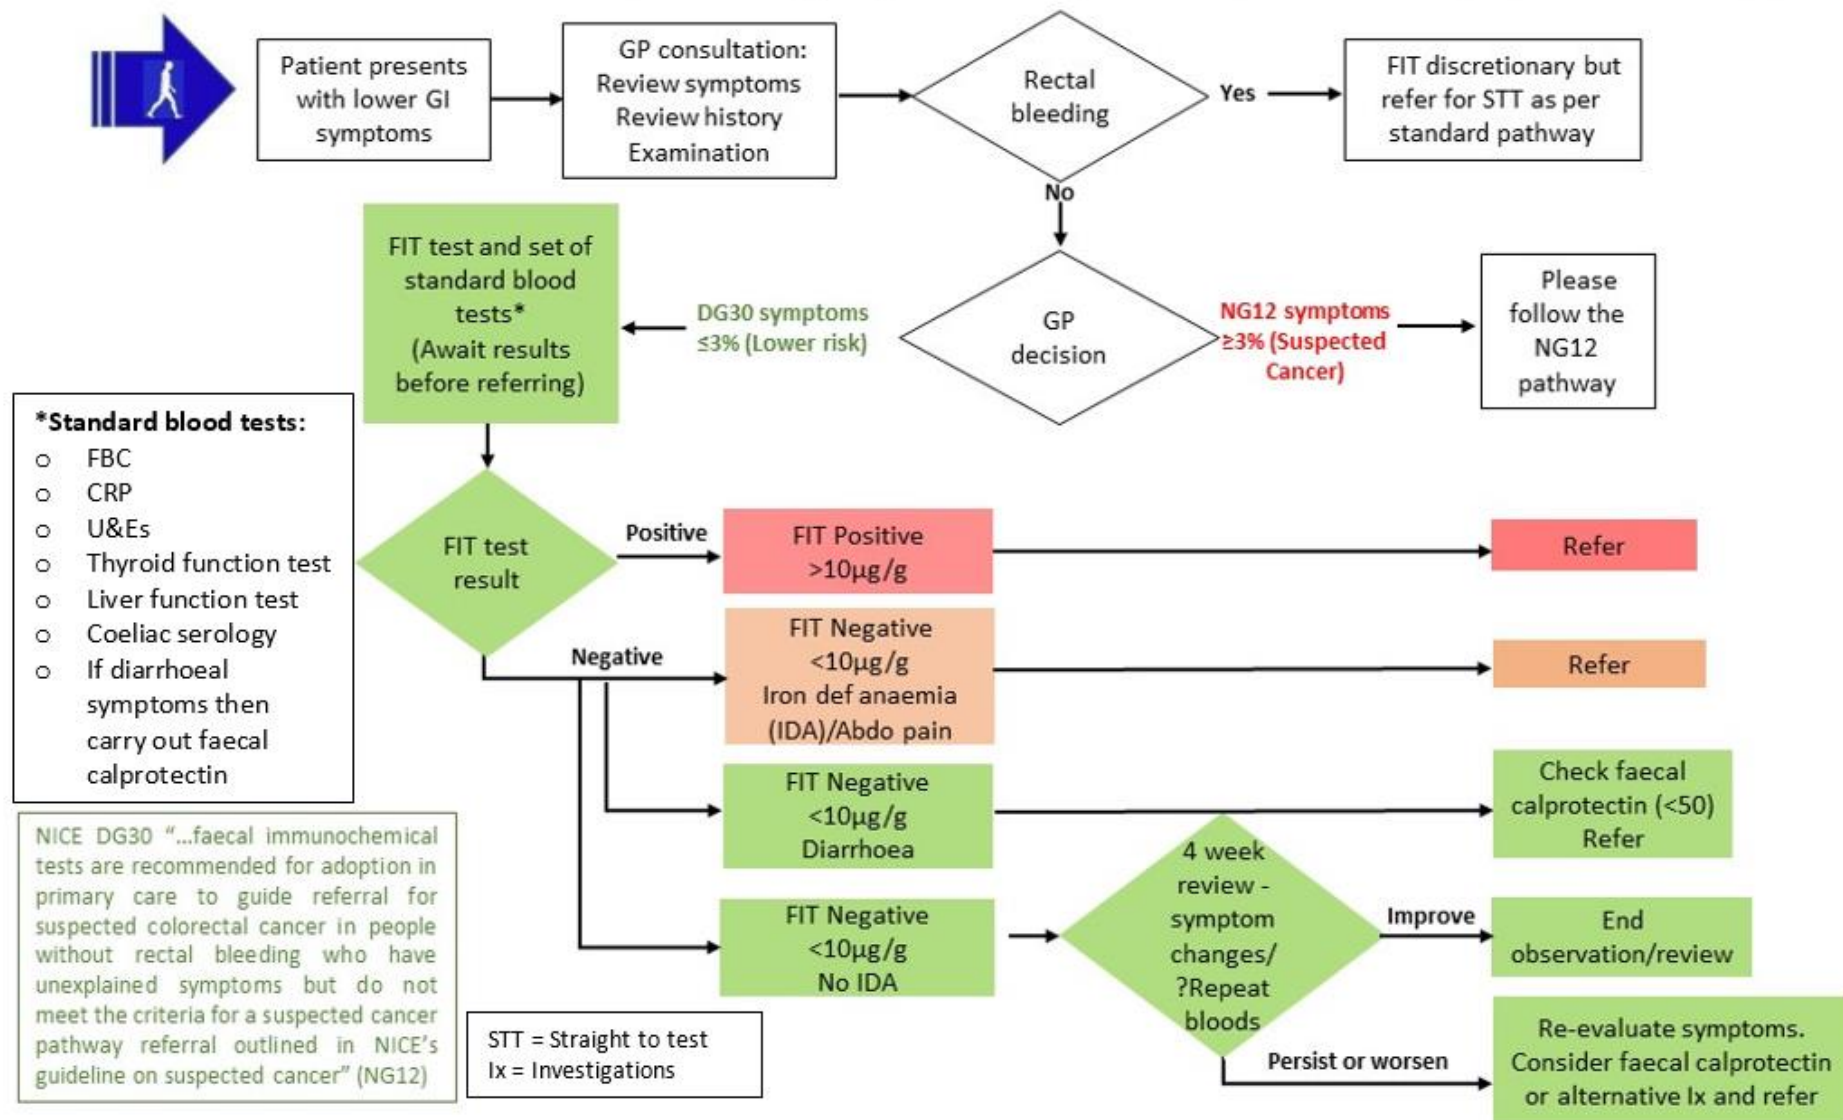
Patient presents with lower GI symptoms

GP consultation:
Review symptoms
Review history
Examination

Rectal bleeding

Yes

FIT discretionary but refer for STT as per standard pathway

No

GP decision

NG12 symptoms ≥3% (Suspected Cancer)

Please follow the NG12 pathway

DG30 symptoms ≤3% (Lower risk)

FIT test and set of standard blood tests*
(Await results before referring)

*Standard blood tests:
○ FBC
○ CRP
○ U&Es
○ Thyroid function test
○ Liver function test
○ Coeliac serology
○ If diarrhoeal symptoms then carry out faecal calprotectin

FIT test result

Positive

FIT Positive >10µg/g

Refer

Negative

FIT Negative <10µg/g Iron def anaemia (IDA)/Abdo pain

Refer

FIT Negative <10µg/g Diarrhoea

Check faecal calprotectin (<50) Refer

FIT Negative <10µg/g No IDA

4 week review - symptom changes/ ?Repeat bloods

Improve

End observation/review

Persist or worsen

Re-evaluate symptoms. Consider faecal calprotectin or alternative Ix and refer

NICE DG30 "...faecal immunochemical tests are recommended for adoption in primary care to guide referral for suspected colorectal cancer in people without rectal bleeding who have unexplained symptoms but do not meet the criteria for a suspected cancer pathway referral outlined in NICE's guideline on suspected cancer" (NG12)

STT = Straight to test
Ix = Investigations